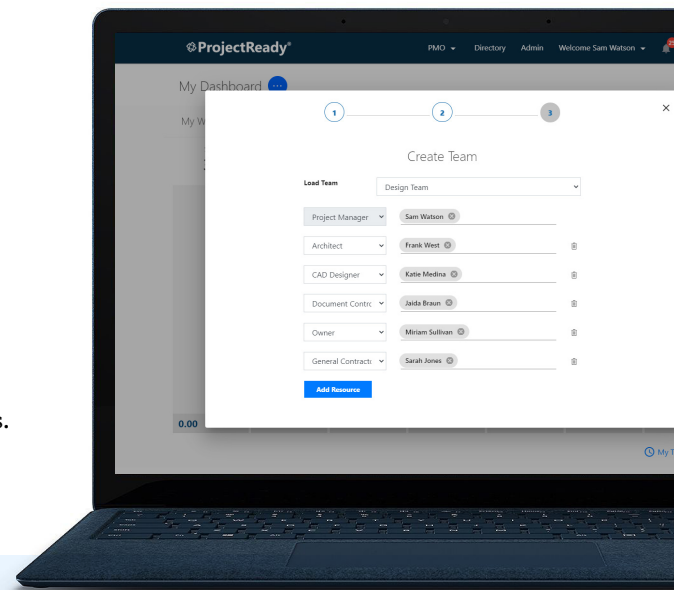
ProjectReady®

PMO Directory Admin Welcome Sam Watson

My Dashboard

My W

1 2 3

Create Team

Load Team Design Team

Project Manager Sam Watson

Architect Frank West

CAD Designer Katie Medina

Document Contro Jaida Braun

Owner Miriam Sullivan

General Contracto Sarah Jones

Add Resource

0.00

s.

My T